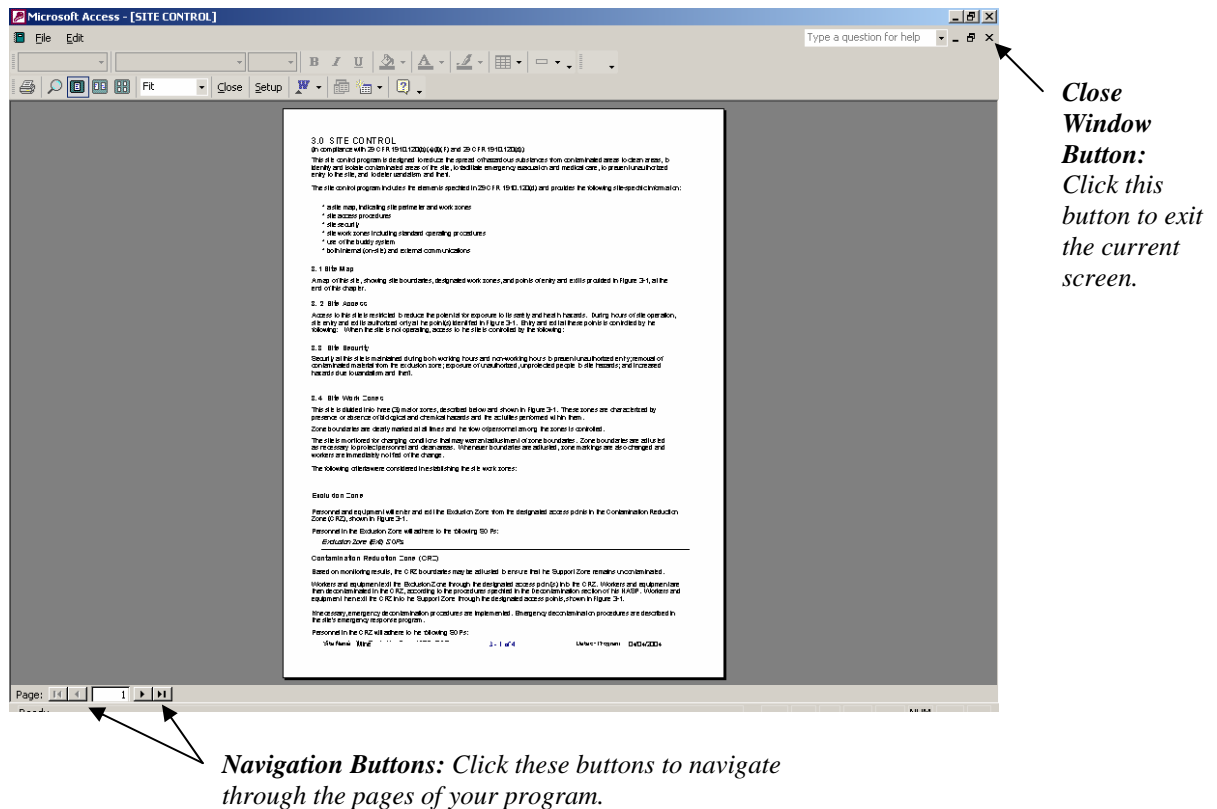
Microsoft Access - [SITE CONTROL]

File Edit

Type a question for help

Fit Close Setup

3.0 SITE CONTROL
(In compliance with 29 CFR 1910.120(b)(4)(ii)(F) and 29 CFR 1910.120(d))

This site control program is designed to reduce the spread of hazardous substances from contaminated areas to clean areas, to identify and isolate contaminated areas of the site, to facilitate emergency evacuation and medical care, to prevent unauthorized entry to the site, and to deter vandalism and theft.

The site control program includes the elements specified in 29 CFR 1910.120(d) and provides the following site-specific information:

* a site map, indicating site perimeter and work zones
* site access procedures
* site security
* site work zones including standard operating procedures
* use of the buddy system
* both internal (on-site) and external communications

3.1 Site Map

A map of this site, showing site boundaries, designated work zones, and points of entry and exit is provided in Figure 3-1, at the end of this chapter.

3.2 Site Access

Access to this site is restricted to reduce the potential for exposure to its safety and health hazards. During hours of site operation, site entry and exit is authorized only at the point(s) identified in Figure 3-1. Entry and exit at these points is controlled by the following: When the site is not operating, access to the site is controlled by the following:

3.3 Site Security

Security at this site is maintained during both working hours and non-working hours to prevent unauthorized entry; removal of contaminated material from the exclusion zone; exposure of unauthorized, unprotected people to site hazards; and increased hazards due to vandalism and theft.

3.4 Site Work Zones

This site is divided into three (3) major zones, described below and shown in Figure 3-1. These zones are characterized by presence or absence of biological and chemical hazards and the activities performed within them.

Zone boundaries are clearly marked at all times and the flow of personnel among the zones is controlled.

The site is monitored for changing conditions that may warrant adjustment of zone boundaries. Zone boundaries are adjusted as necessary to protect personnel and clean areas. Whenever boundaries are adjusted, zone markings are also changed and workers are immediately notified of the change.

The following criteria were considered in establishing the site work zones:

Exclusion Zone

Personnel and equipment will enter and exit the Exclusion Zone from the designated access points in the Contamination Reduction Zone (CRZ), shown in Figure 3-1.

Personnel in the Exclusion Zone will adhere to the following SOPs:
Exclusion Zone (EXZ) SOPs

Contamination Reduction Zone (CRZ)

Based on monitoring results, the CRZ boundaries may be adjusted to ensure that the Support Zone remains uncontaminated.

Workers and equipment exit the Exclusion Zone through the designated access point(s) into the CRZ. Workers and equipment are then decontaminated in the CRZ, according to the procedures specified in the Decontamination section of this HASP. Workers and equipment then exit the CRZ into the Support Zone through the designated access points, shown in Figure 3-1.

When necessary, emergency decontamination procedures are implemented. Emergency decontamination procedures are described in the site's emergency response program.

Personnel in the CRZ will adhere to the following SOPs:

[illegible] 3 - 1 of 4 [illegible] 04/06/2006

Page: 1

Ready NUM

Close Window Button: Click this button to exit the current screen.

Navigation Buttons: Click these buttons to navigate through the pages of your program.